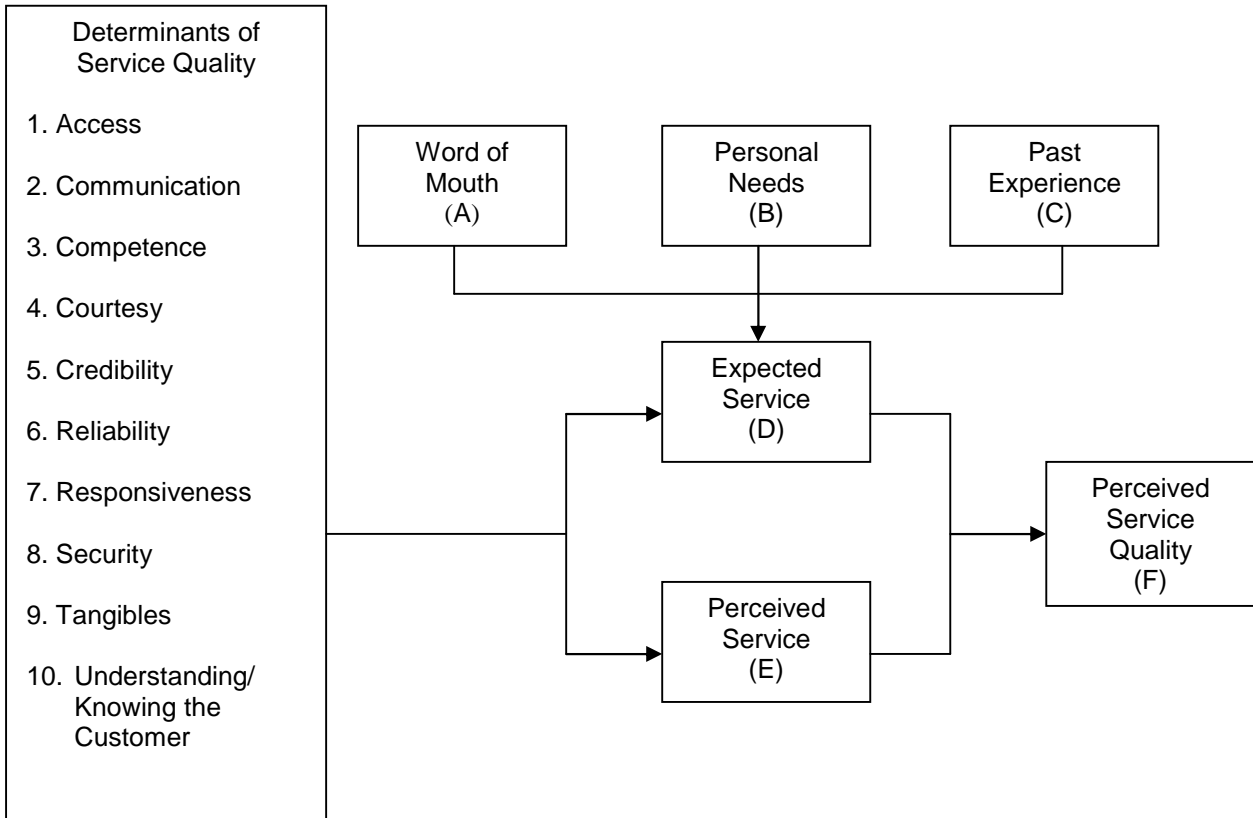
Determinants of Service Quality

1. Access

2. Communication

3. Competence

4. Courtesy

5. Credibility

6. Reliability

7. Responsiveness

8. Security

9. Tangibles

10. Understanding/ Knowing the Customer

Word of Mouth (A)

Personal Needs (B)

Past Experience (C)

Expected Service (D)

Perceived Service (E)

Perceived Service Quality (F)